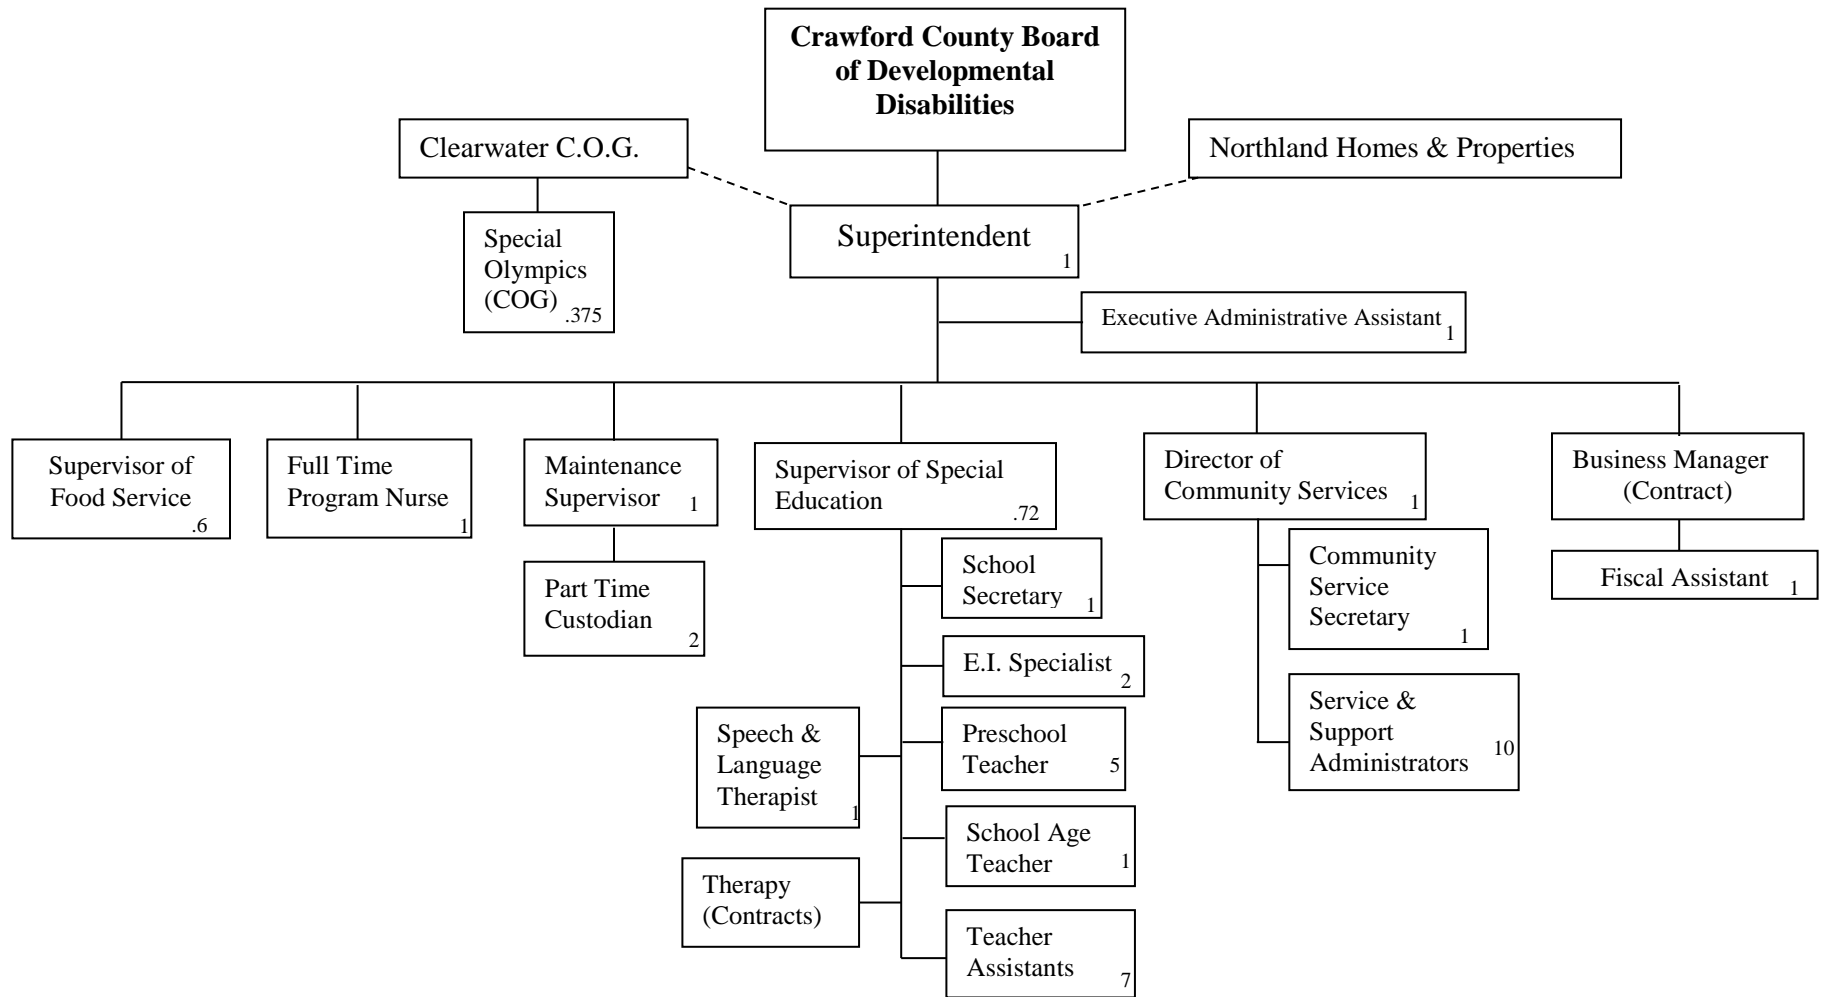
Crawford County Board of Developmental Disabilities

Clearwater C.O.G.

Northland Homes & Properties

Special Olympics (COG) .375

Superintendent 1

Executive Administrative Assistant 1

Supervisor of Food Service .6

Full Time Program Nurse 1

Maintenance Supervisor 1

Part Time Custodian 2

Supervisor of Special Education .72

School Secretary 1

E.I. Specialist 2

Speech & Language Therapist 1

Preschool Teacher 5

School Age Teacher 1

Therapy (Contracts)

Teacher Assistants 7

Director of Community Services 1

Community Service Secretary 1

Service & Support Administrators 10

Business Manager (Contract)

Fiscal Assistant 1